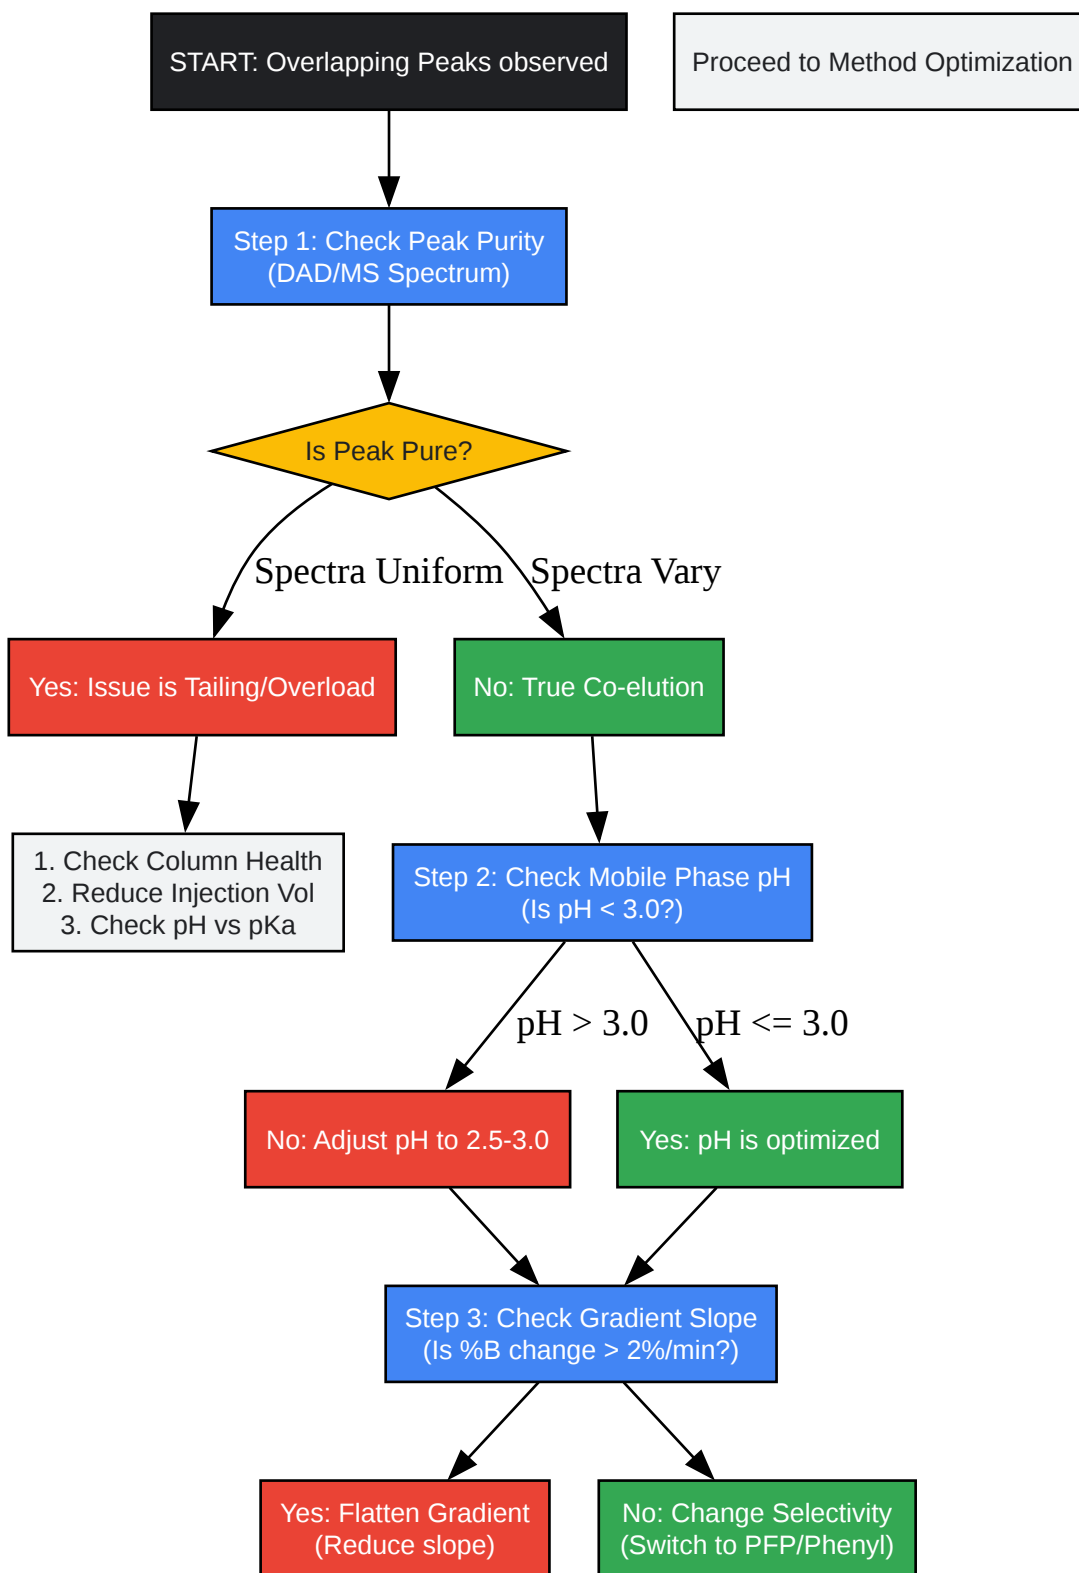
START: Overlapping Peaks observed

Proceed to Method Optimization

Step 1: Check Peak Purity (DAD/MS Spectrum)

Is Peak Pure?

Spectra Uniform

Spectra Vary

Yes: Issue is Tailing/Overload

No: True Co-elution

1. Check Column Health
2. Reduce Injection Vol
3. Check pH vs pKa

Step 2: Check Mobile Phase pH (Is pH < 3.0?)

pH > 3.0

pH <= 3.0

No: Adjust pH to 2.5-3.0

Yes: pH is optimized

Step 3: Check Gradient Slope (Is %B change > 2%/min?)

Yes: Flatten Gradient (Reduce slope)

No: Change Selectivity (Switch to PFP/Phenyl)